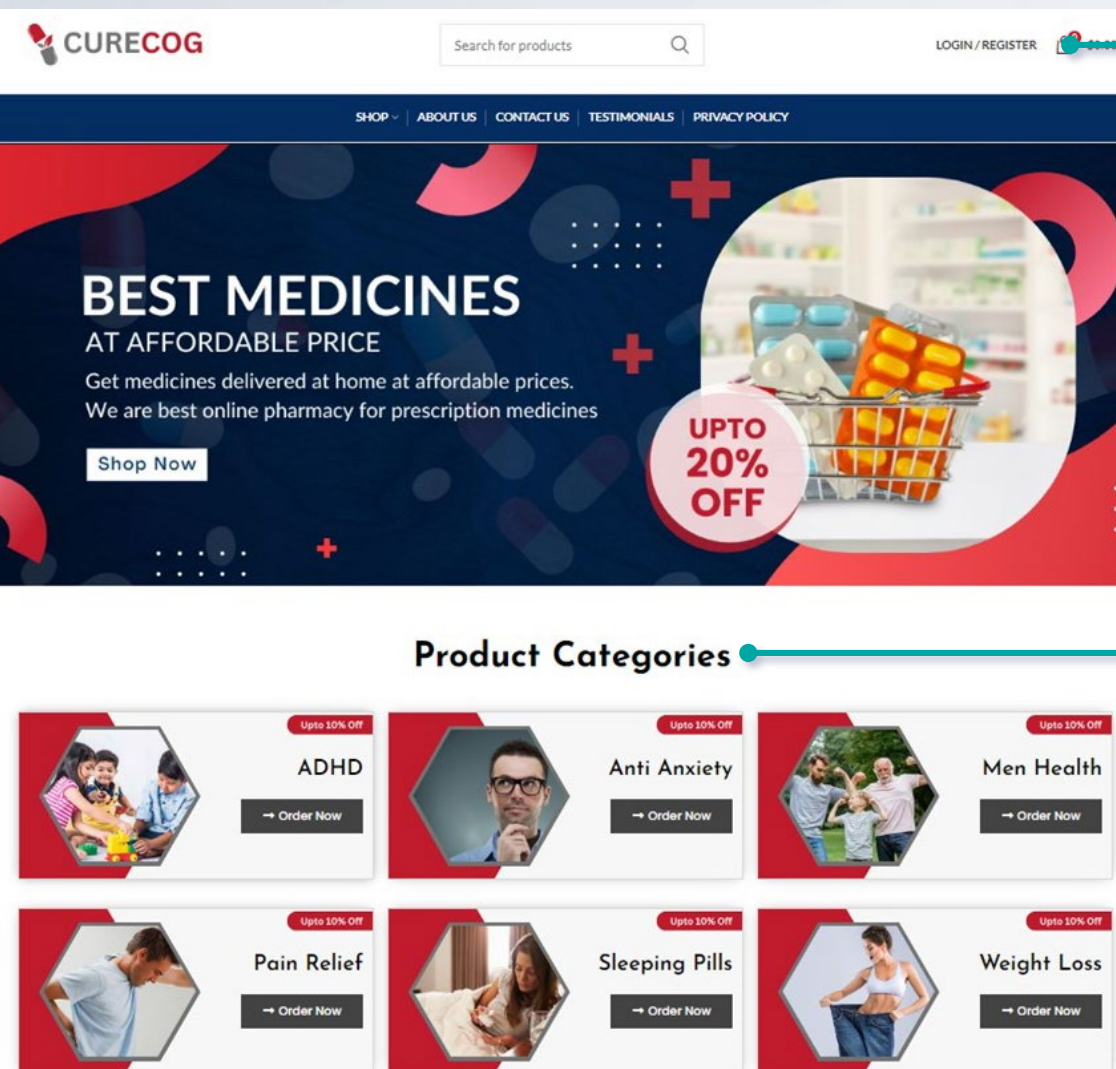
CURECOG

Search for products

LOGIN / REGISTER

SHOP | ABOUT US | CONTACT US | TESTIMONIALS | PRIVACY POLICY

BEST MEDICINES
AT AFFORDABLE PRICE
Get medicines delivered at home at affordable prices.
We are best online pharmacy for prescription medicines

Shop Now

UPTO 20% OFF

Product Categories

Upto 10% Off
ADHD
→ Order Now

Upto 10% Off
Anti Anxiety
→ Order Now

Upto 10% Off
Men Health
→ Order Now

Upto 10% Off
Pain Relief
→ Order Now

Upto 10% Off
Sleeping Pills
→ Order Now

Upto 10% Off
Weight Loss
→ Order Now